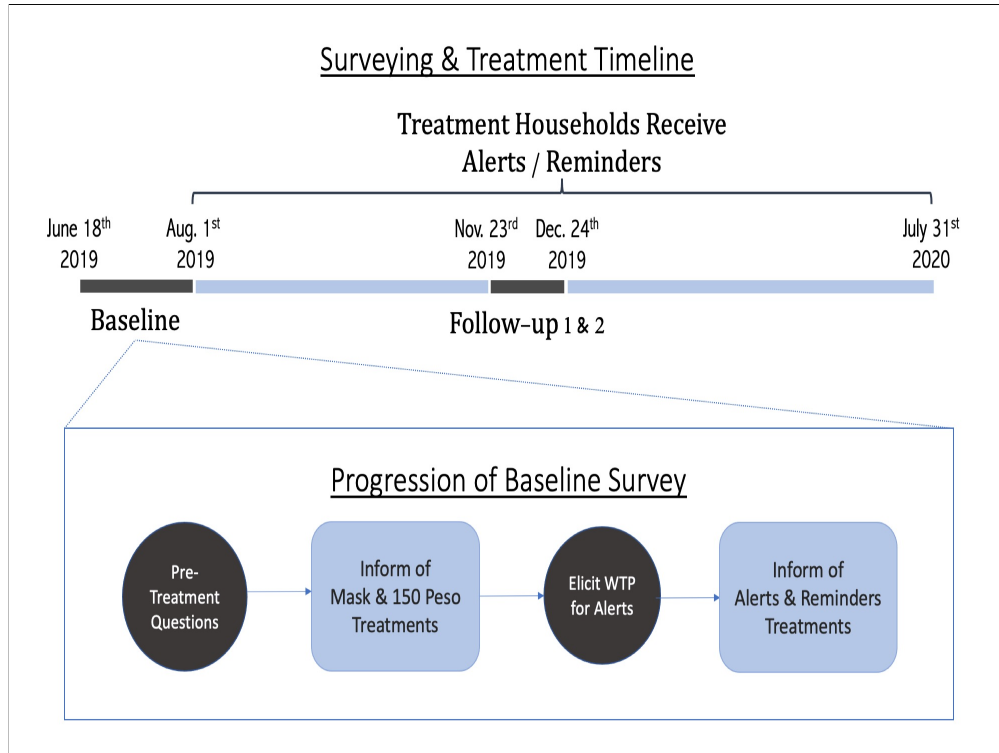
Surveying & Treatment Timeline

Treatment Households Receive Alerts / Reminders

June 18$^{th}$ 2019

Aug. 1$^{st}$ 2019

Nov. 23$^{rd}$ 2019

Dec. 24$^{th}$ 2019

July 31$^{st}$ 2020

Baseline

Follow-up 1 & 2

Progression of Baseline Survey

Pre-Treatment Questions

Inform of Mask & 150 Peso Treatments

Elicit WTP for Alerts

Inform of Alerts & Reminders Treatments